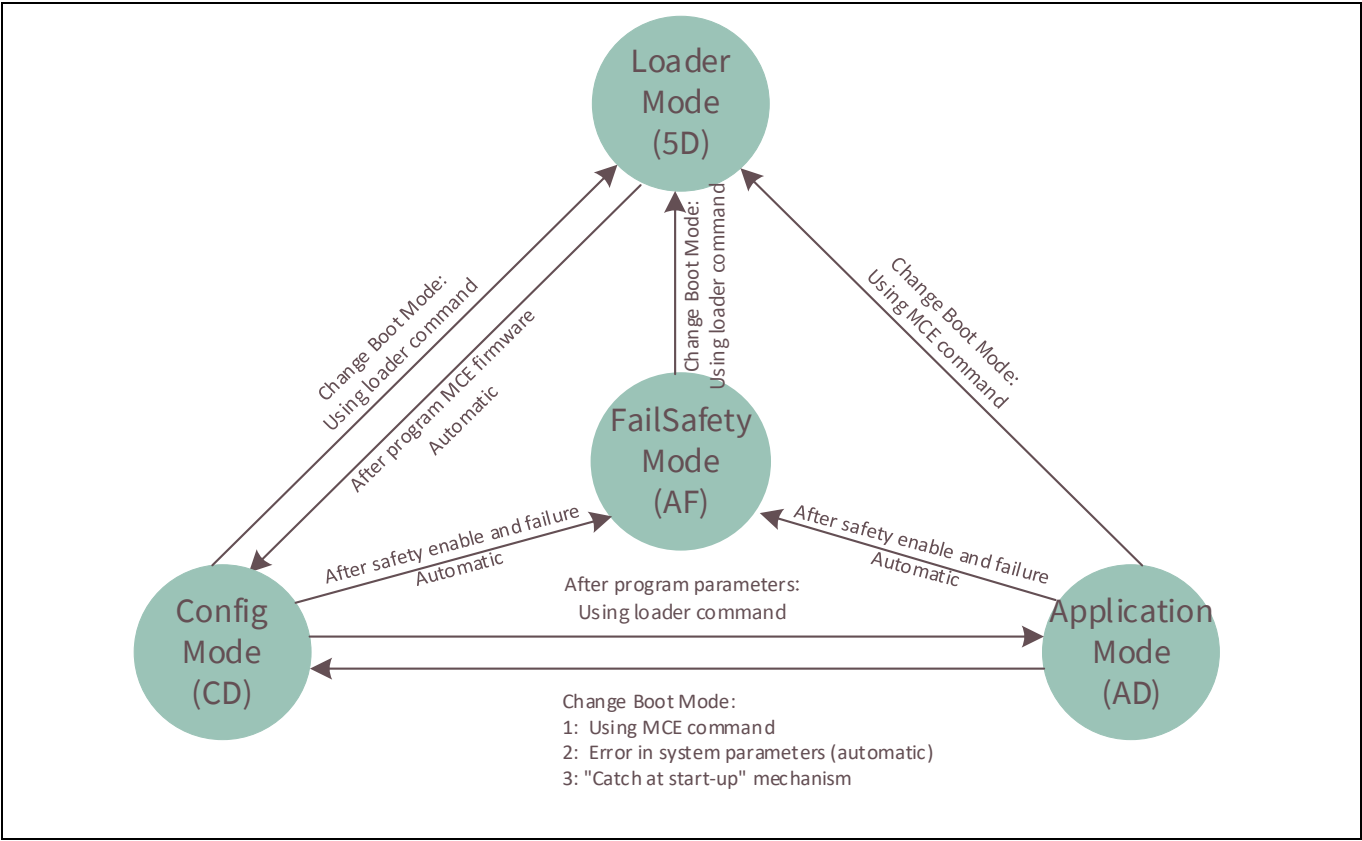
Loader Mode (5D)

Change Boot Mode:
Using loader command

After program MCE firmware
Automatic

Change Boot Mode:
Using loader command

Change Boot Mode:
Using MCE command

FailSafety Mode (AF)

After safety enable and failure
Automatic

After safety enable and failure
Automatic

Config Mode (CD)

After program parameters:
Using loader command

Application Mode (AD)

Change Boot Mode:
1: Using MCE command
2: Error in system parameters (automatic)
3: "Catch at start-up" mechanism